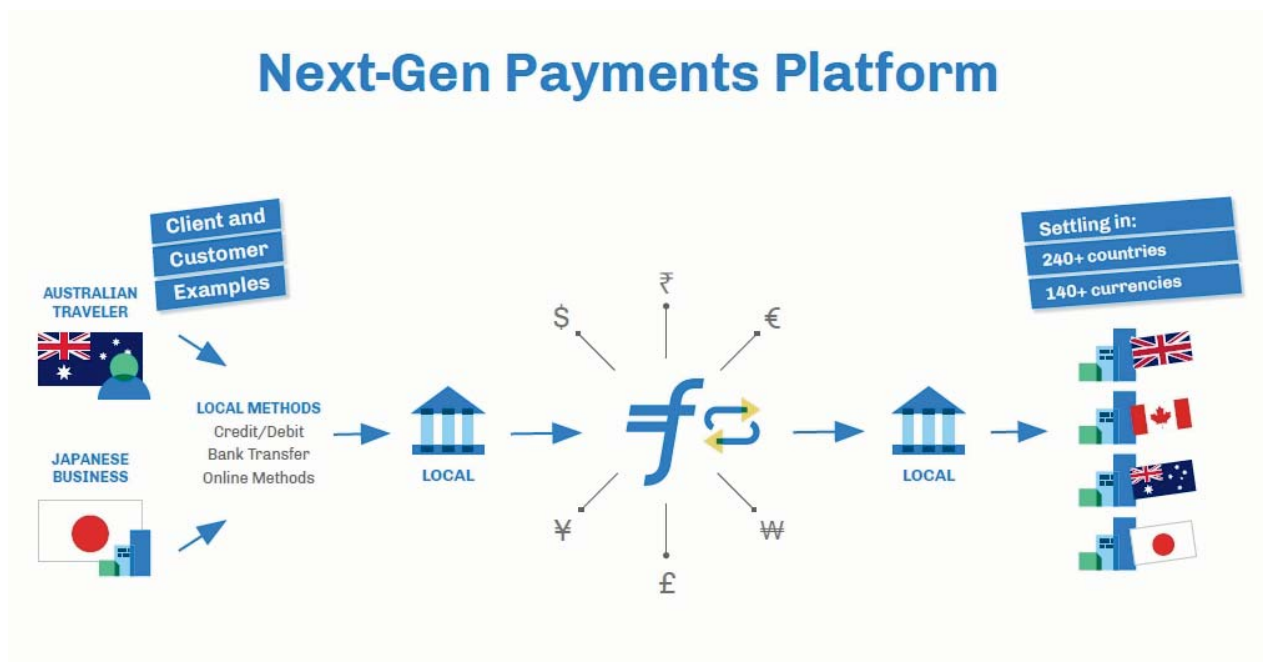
Next-Gen Payments Platform

Client and Customer Examples

AUSTRALIAN TRAVELER

JAPANESE BUSINESS

LOCAL METHODS
Credit/Debit
Bank Transfer
Online Methods

LOCAL

₹
$
€
¥
₩
£

LOCAL

Settling in:
240+ countries
140+ currencies